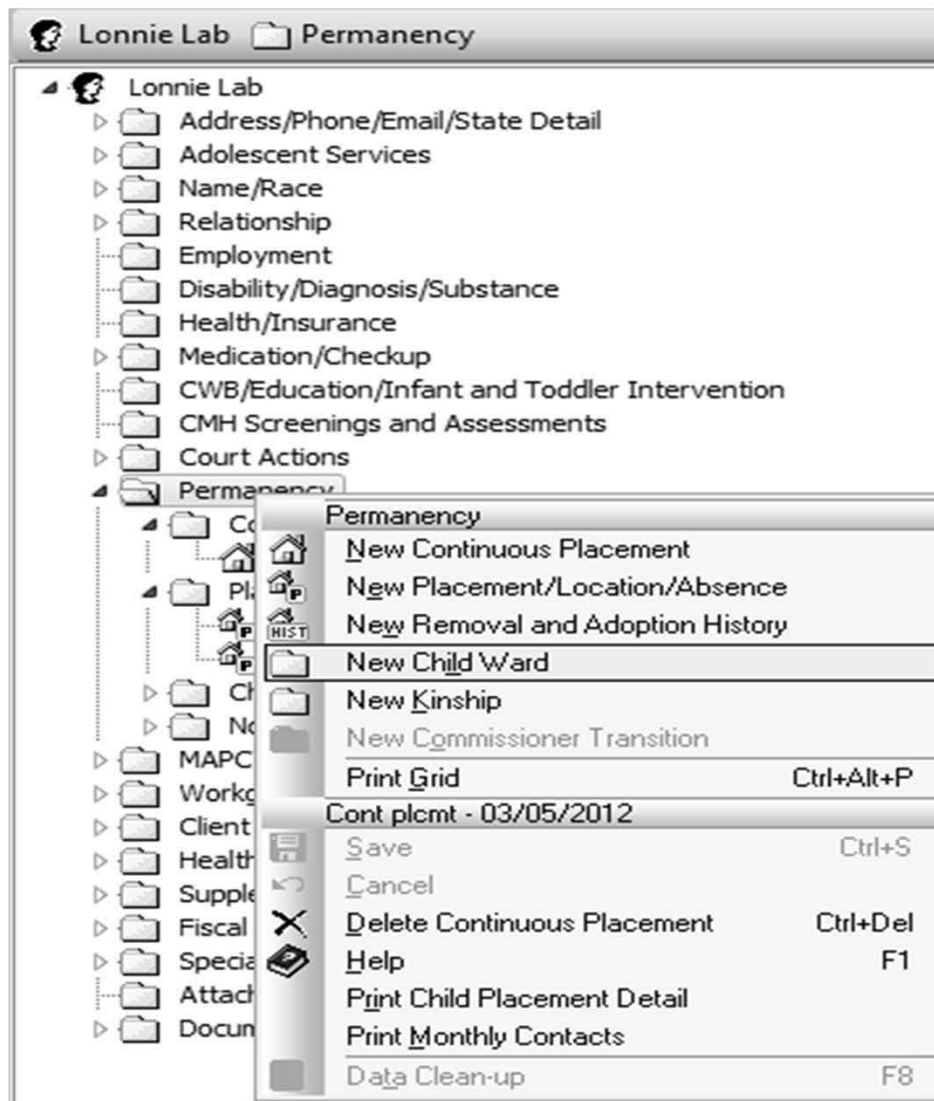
Lonnie Lab Permanency

Lonnie Lab
Address/Phone/Email/State Detail
Adolescent Services
Name/Race
Relationship
Employment
Disability/Diagnosis/Substance
Health/Insurance
Medication/Checkup
CWB/Education/Infant and Toddler Intervention
CMH Screenings and Assessments
Court Actions
Permanency
Co
Pl
Ch
No
MAPC
Workg
Client
Health
Supple
Fiscal
Specia
Attach
Docum

Permanency
New Continuous Placement
New Placement/Location/Absence
HIST New Removal and Adoption History
New Child Ward
New Kinship
New Commissioner Transition
Print Grid Ctrl+Alt+P
Cont plcmt - 03/05/2012
Save Ctrl+S
Cancel
Delete Continuous Placement Ctrl+Del
Help F1
Print Child Placement Detail
Print Monthly Contacts
Data Clean-up F8